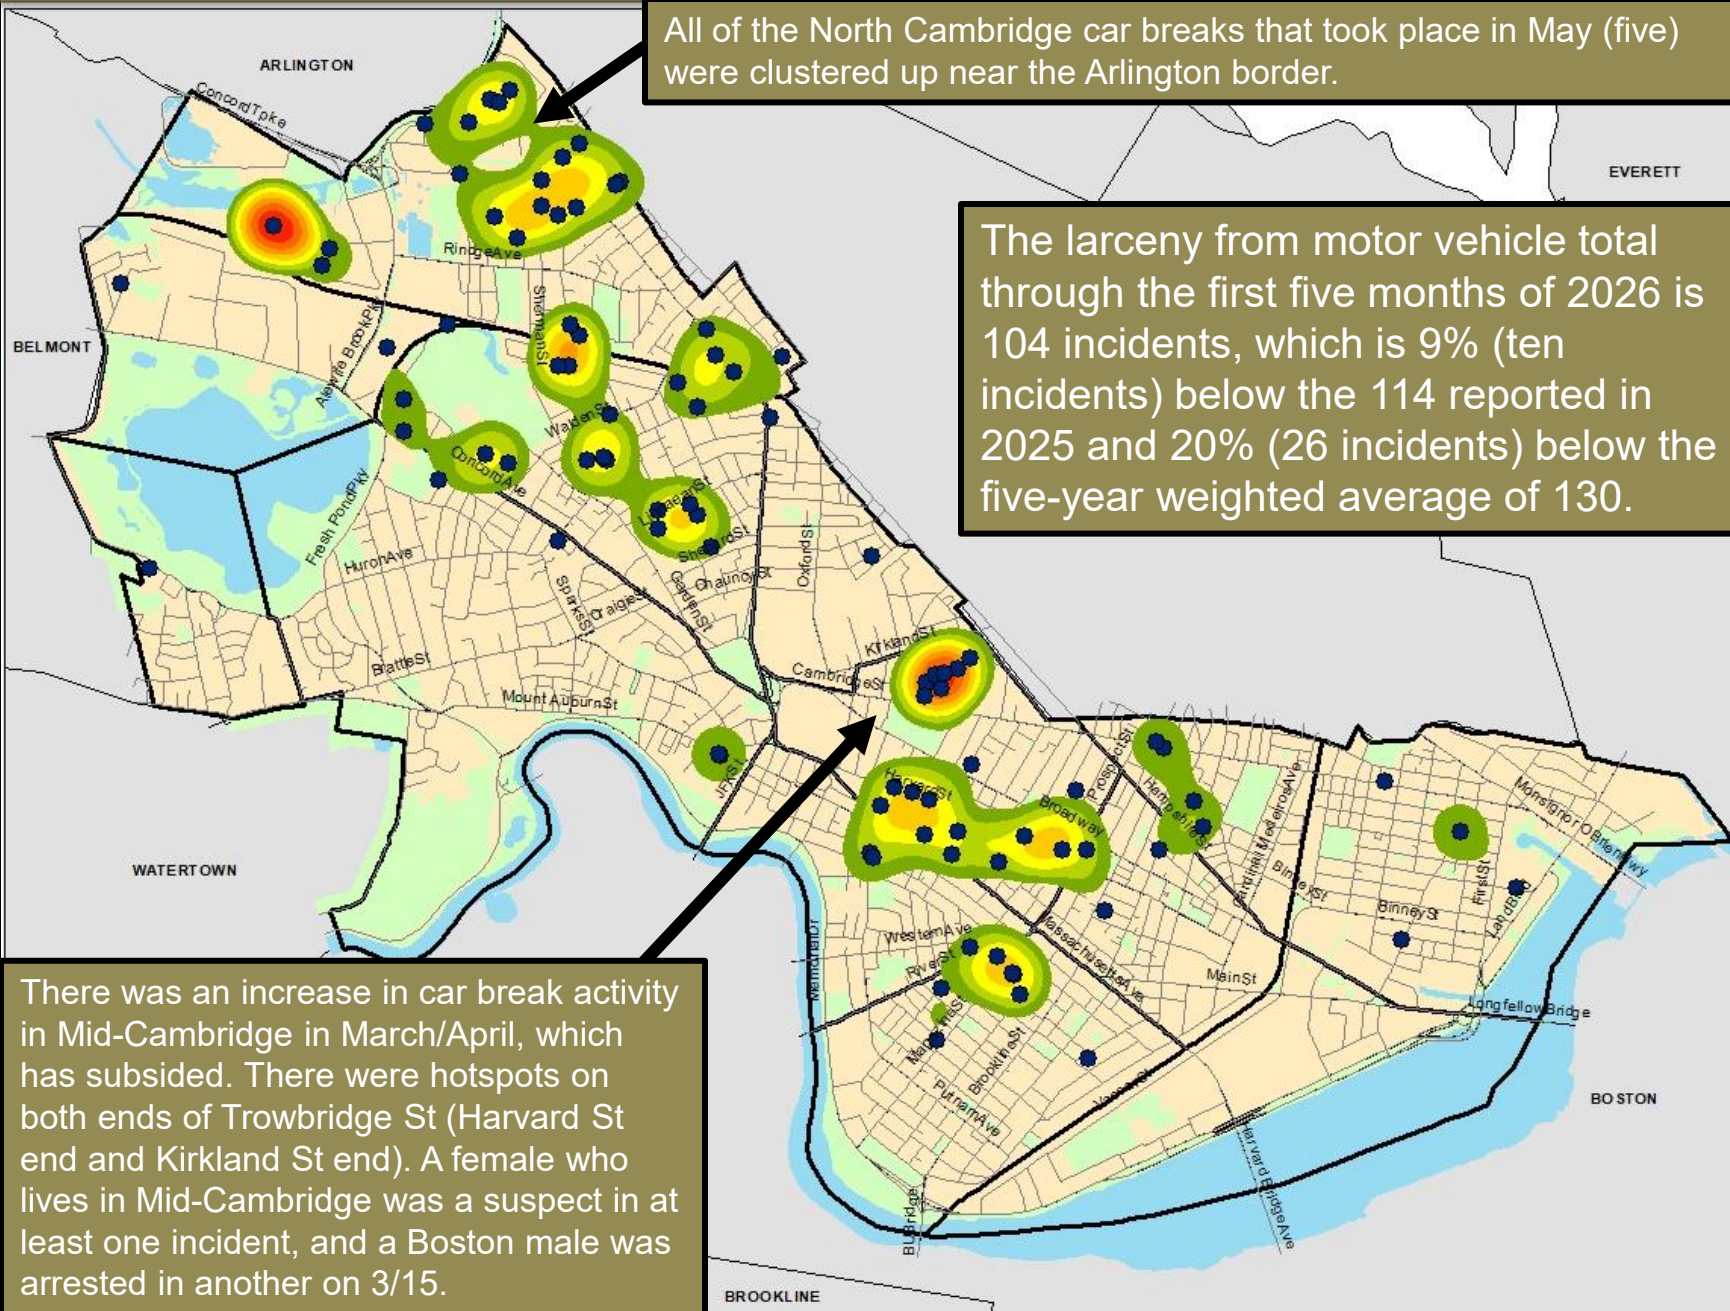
All of the North Cambridge car breaks that took place in May (five) were clustered up near the Arlington border.

ARLINGTON

EVERETT

The larceny from motor vehicle total through the first five months of 2026 is 104 incidents, which is 9% (ten incidents) below the 114 reported in 2025 and 20% (26 incidents) below the five-year weighted average of 130.

ConcordTpke

RindgeAve

BELMONT

AlewifeBrookPky

ShermanSt

WaldenSt

ConcordAve

FreshPondPky

HuronAve

LinnaeanSt

ShepardSt

ChaunceySt

GardenSt

OxfordSt

SparksSt

CraigieSt

BrattleSt

KirklandSt

CambridgeSt

MountAuburnSt

JFKSt

HarvardSt

Broadway

ProspectSt

HampshireSt

MonsignorOBrienHwy

WATERTOWN

FirstSt

BinneySt

LandBlvd

WesternAve

RiverSt

MassachusettsAve

MainSt

LongfellowBridge

MemorialDr

BrookLineSt

PutnamAve

VassarSt

HarvardBridgeAve

BOSTON

BUBridge

There was an increase in car break activity in Mid-Cambridge in March/April, which has subsided. There were hotspots on both ends of Trowbridge St (Harvard St end and Kirkland St end). A female who lives in Mid-Cambridge was a suspect in at least one incident, and a Boston male was arrested in another on 3/15.

BROOKLINE